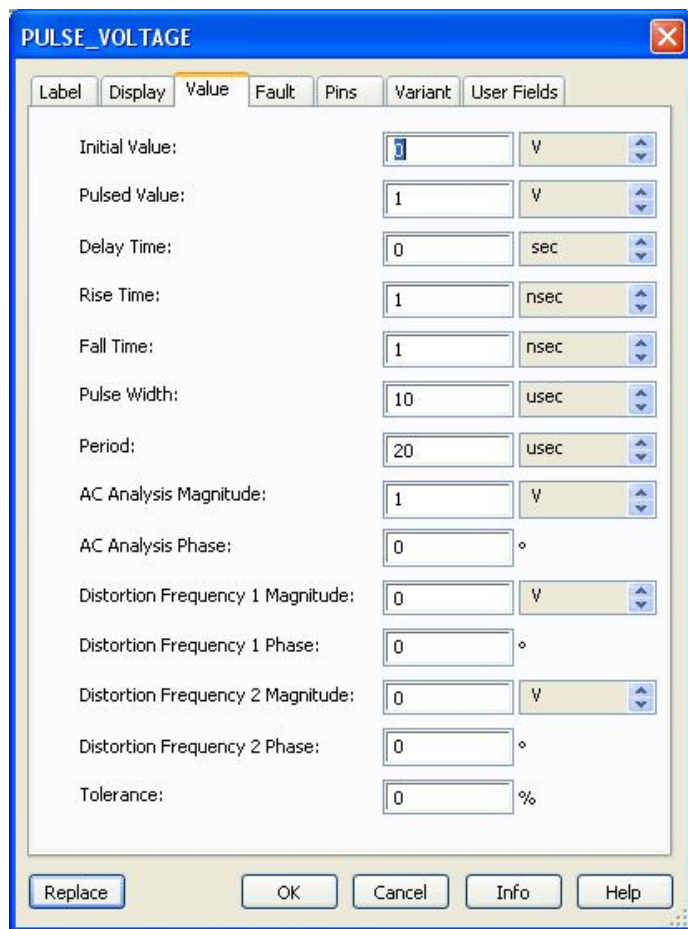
PULSE_VOLTAGE

Label | Display | Value | Fault | Pins | Variant | User Fields

| | | |
|---|---|---|
| Initial Value: | 0 | V |
| Pulsed Value: | 1 | V |
| Delay Time: | 0 | sec |
| Rise Time: | 1 | nsec |
| Fall Time: | 1 | nsec |
| Pulse Width: | 10 | usec |
| Period: | 20 | usec |
| AC Analysis Magnitude: | 1 | V |
| AC Analysis Phase: | 0 | ° |
| Distortion Frequency 1 Magnitude: | 0 | V |
| Distortion Frequency 1 Phase: | 0 | ° |
| Distortion Frequency 2 Magnitude: | 0 | V |
| Distortion Frequency 2 Phase: | 0 | ° |
| Tolerance: | 0 | % |

Replace | OK | Cancel | Info | Help